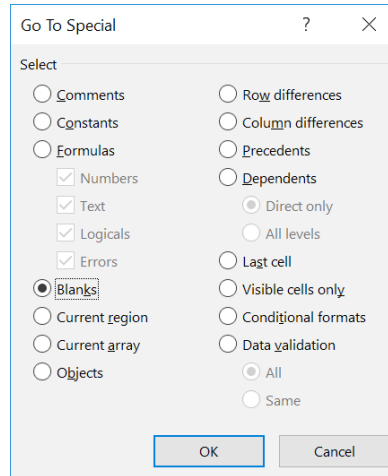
Go To Special ? X

Select

Comments
Constants
Formulas
Numbers
Text
Logicals
Errors
Blanks
Current region
Current array
Objects

Row differences
Column differences
Precedents
Dependents
Direct only
All levels
Last cell
Visible cells only
Conditional formats
Data validation
All
Same

OK Cancel